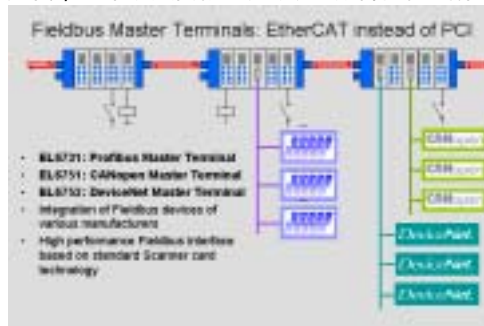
Fieldbus Master Terminals: EtherCAT instead of PCI

- EL6731: Profibus Master Terminal
- EL6751: CANopen Master Terminal
- EL6752: DeviceNet Master Terminal
- Integration of Fieldbus devices of various manufacturers
- High performance Fieldbus interface based on standard Scanner card technology

CANopen
CANopen
CANopen

DeviceNet
DeviceNet
DeviceNet